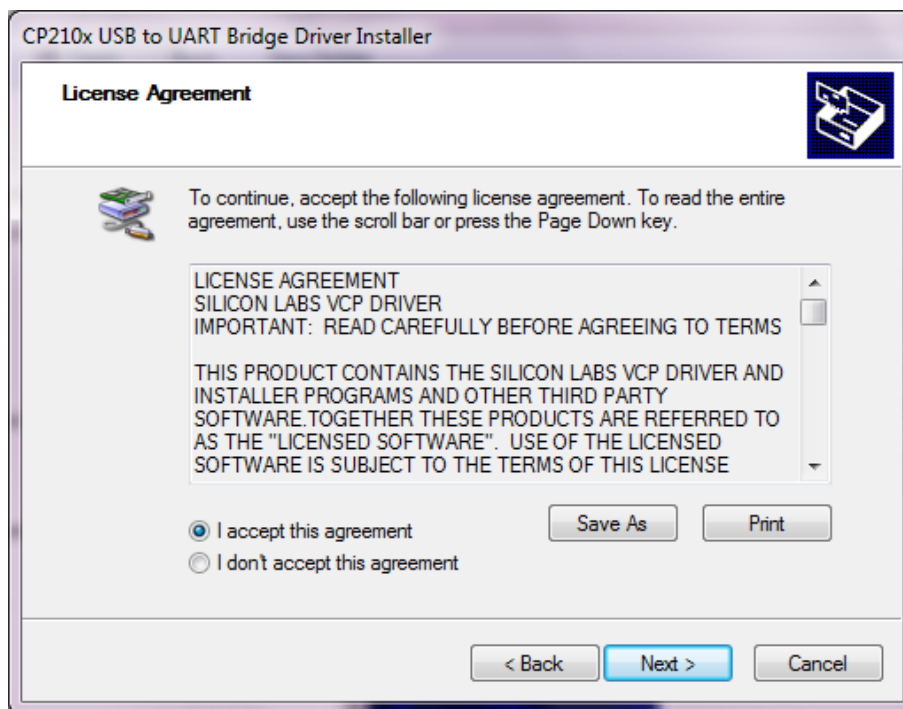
CP210x USB to UART Bridge Driver Installer

License Agreement

To continue, accept the following license agreement. To read the entire agreement, use the scroll bar or press the Page Down key.

LICENSE AGREEMENT
SILICON LABS VCP DRIVER
IMPORTANT: READ CAREFULLY BEFORE AGREEING TO TERMS

THIS PRODUCT CONTAINS THE SILICON LABS VCP DRIVER AND INSTALLER PROGRAMS AND OTHER THIRD PARTY SOFTWARE.TOGETHER THESE PRODUCTS ARE REFERRED TO AS THE "LICENSED SOFTWARE". USE OF THE LICENSED SOFTWARE IS SUBJECT TO THE TERMS OF THIS LICENSE

I accept this agreement
I don't accept this agreement

Save As
Print

< Back
Next >
Cancel